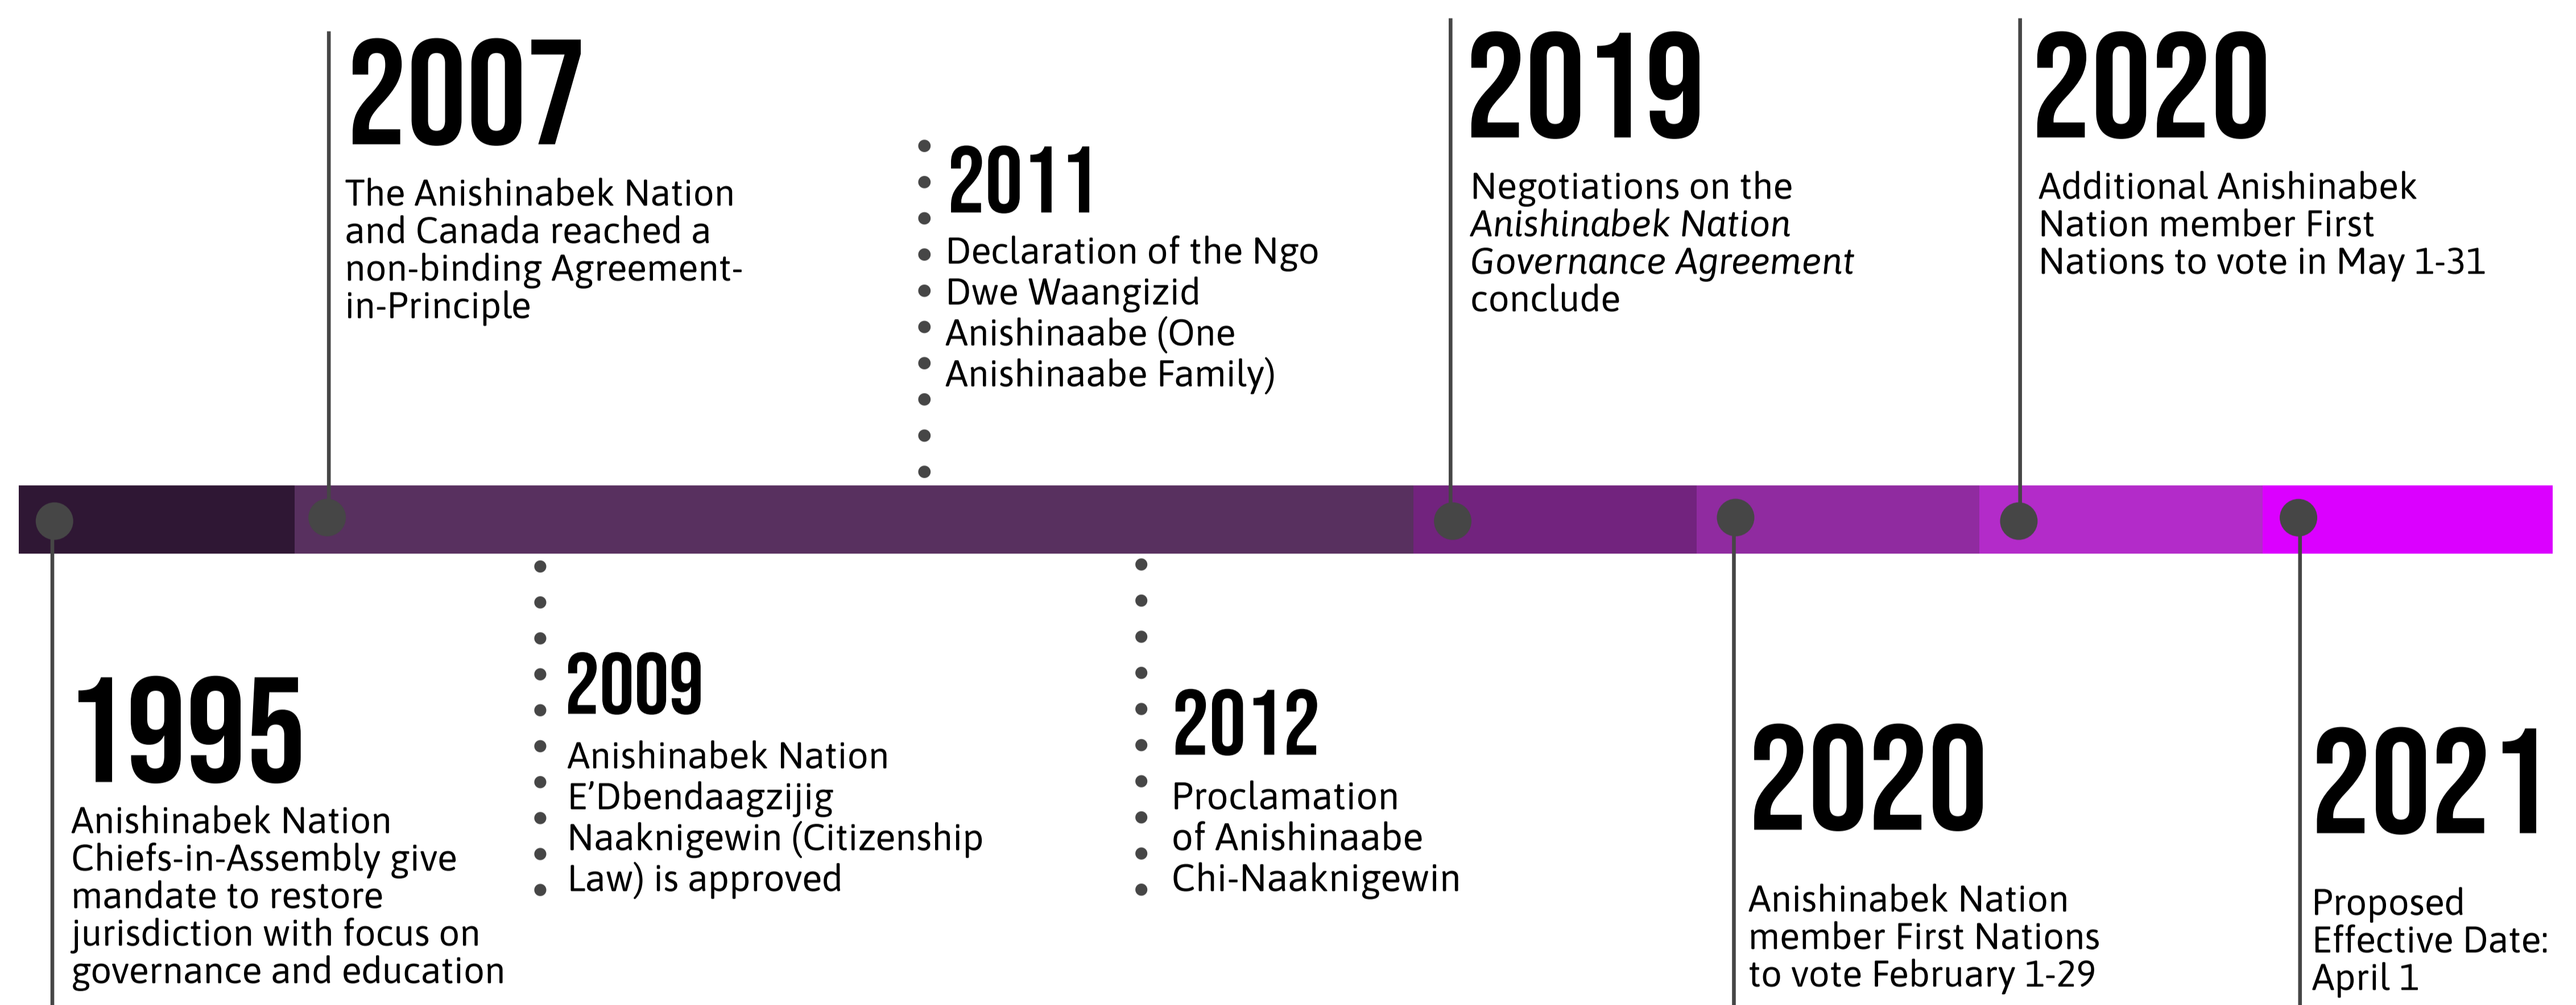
1995
Anishinabek Nation Chiefs-in-Assembly give mandate to restore jurisdiction with focus on governance and education

2007
The Anishinabek Nation and Canada reached a non-binding Agreement-in-Principle

2009
Anishinabek Nation E'Dbendaagzijig Naaknigewin (Citizenship Law) is approved

2011
Declaration of the Ngo Dwe Waangizid Anishinaabe (One Anishinaabe Family)

2012
Proclamation of Anishinaabe Chi-Naaknigewin

2019
Negotiations on the *Anishinabek Nation Governance Agreement* conclude

2020
Anishinabek Nation member First Nations to vote February 1-29

2020
Additional Anishinabek Nation member First Nations to vote in May 1-31

2021
Proposed Effective Date: April 1